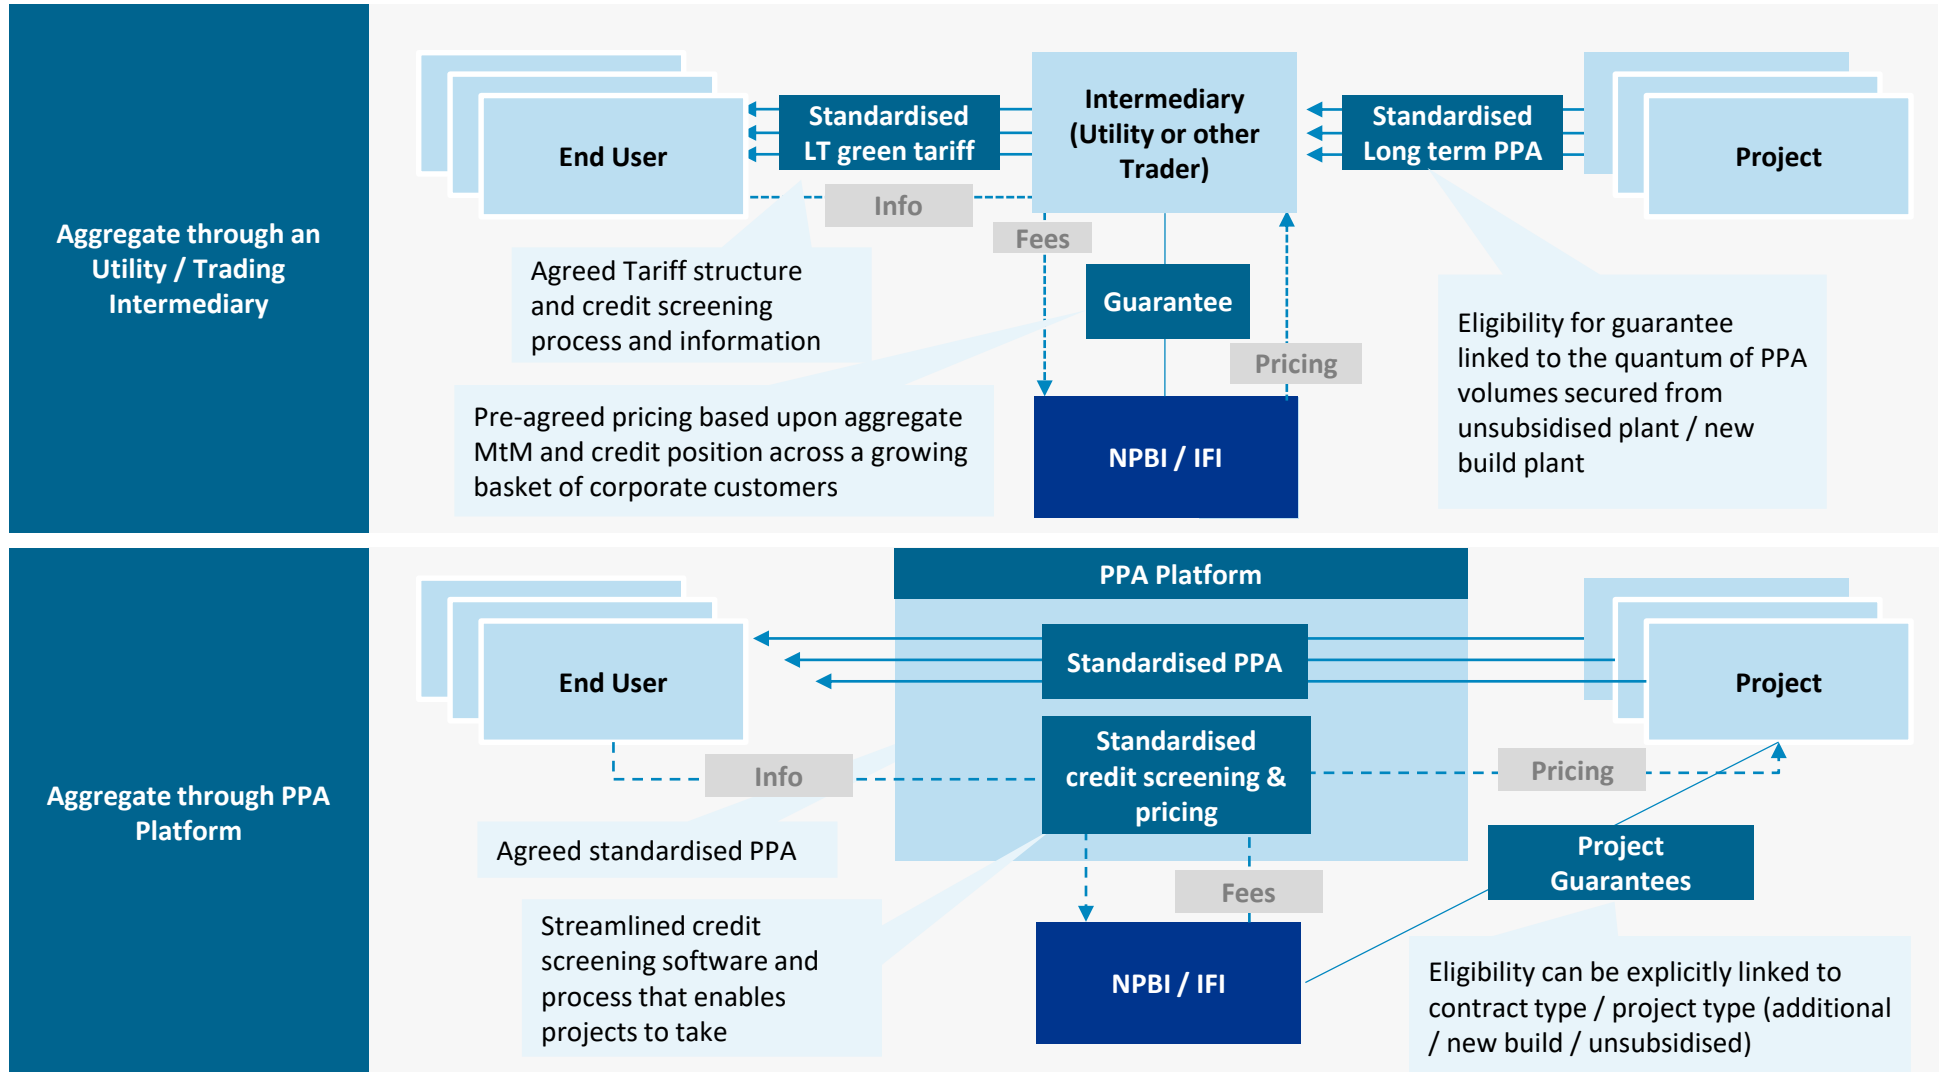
Aggregate through an Utility / Trading Intermediary

End User

Standardised LT green tariff

Intermediary (Utility or other Trader)

Standardised Long term PPA

Project

Info

Fees

Agreed Tariff structure and credit screening process and information

Guarantee

Pricing

Eligibility for guarantee linked to the quantum of PPA volumes secured from unsubsidised plant / new build plant

Pre-agreed pricing based upon aggregate MtM and credit position across a growing basket of corporate customers

NPBI / IFI

Aggregate through PPA Platform

PPA Platform

End User

Standardised PPA

Project

Standardised credit screening & pricing

Info

Pricing

Agreed standardised PPA

Project Guarantees

Fees

Streamlined credit screening software and process that enables projects to take

NPBI / IFI

Eligibility can be explicitly linked to contract type / project type (additional / new build / unsubsidised)